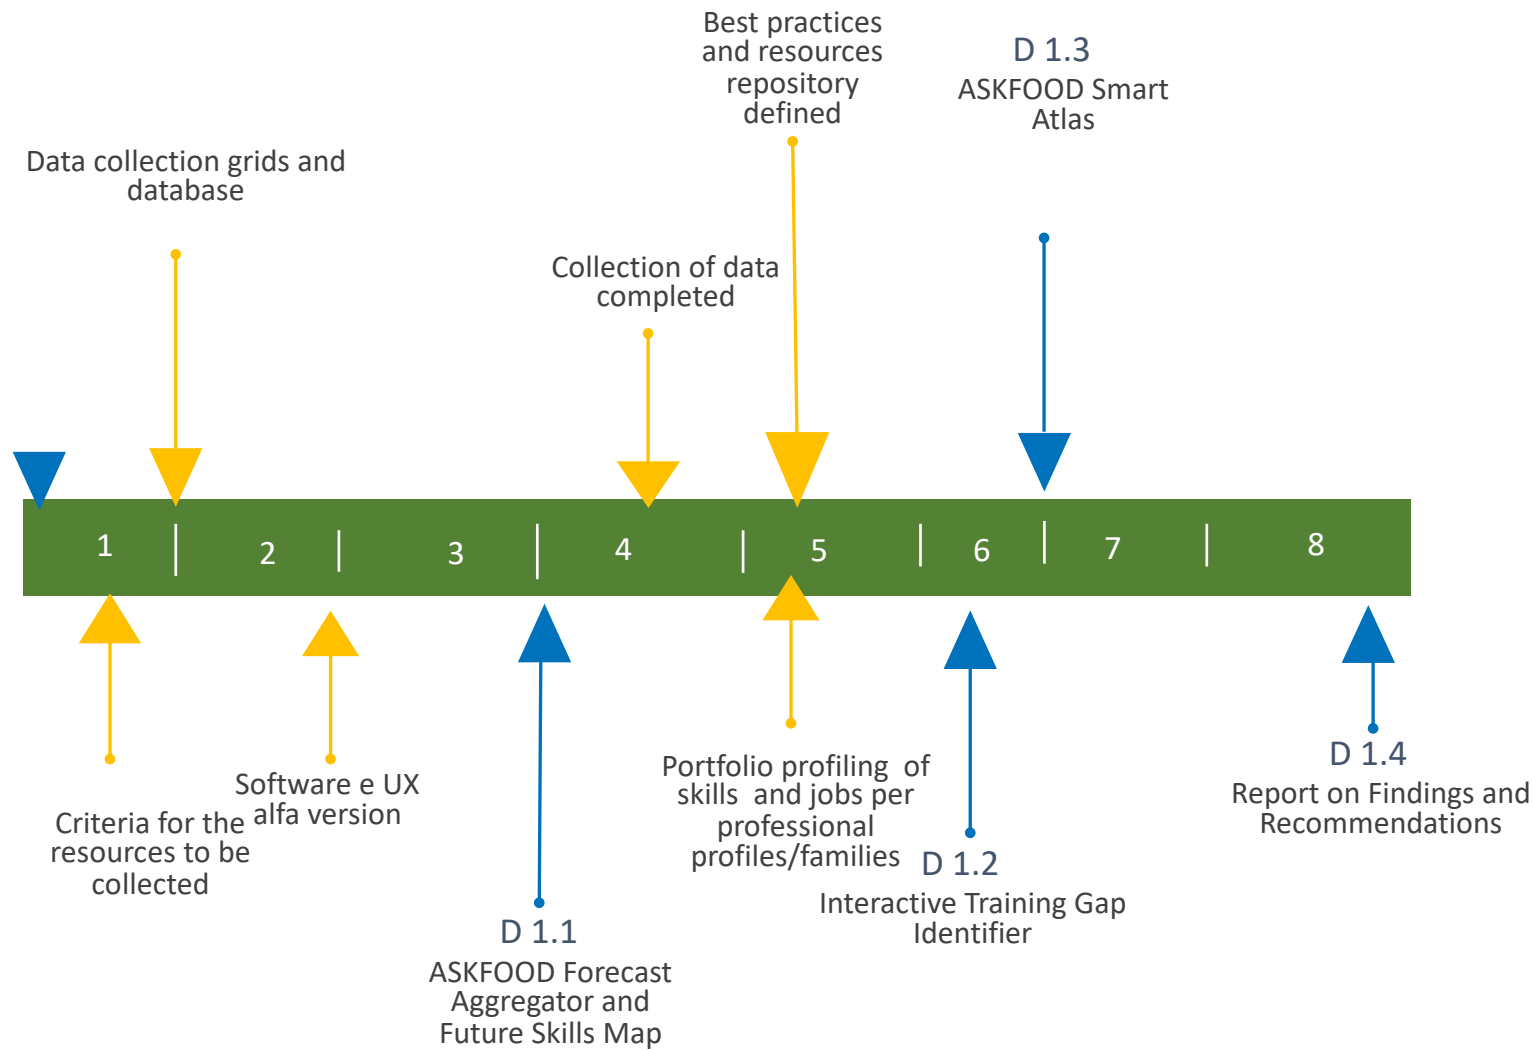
Best practices and resources repository defined

D 1.3
ASKFOOD Smart Atlas

Data collection grids and database

Collection of data completed

1 2 3 4 5 6 7 8

Criteria for the resources to be collected

Software e UX alfa version

D 1.1
ASKFOOD Forecast Aggregator and Future Skills Map

Portfolio profiling of skills and jobs per professional profiles/families

D 1.2
Interactive Training Gap Identifier

D 1.4
Report on Findings and Recommendations